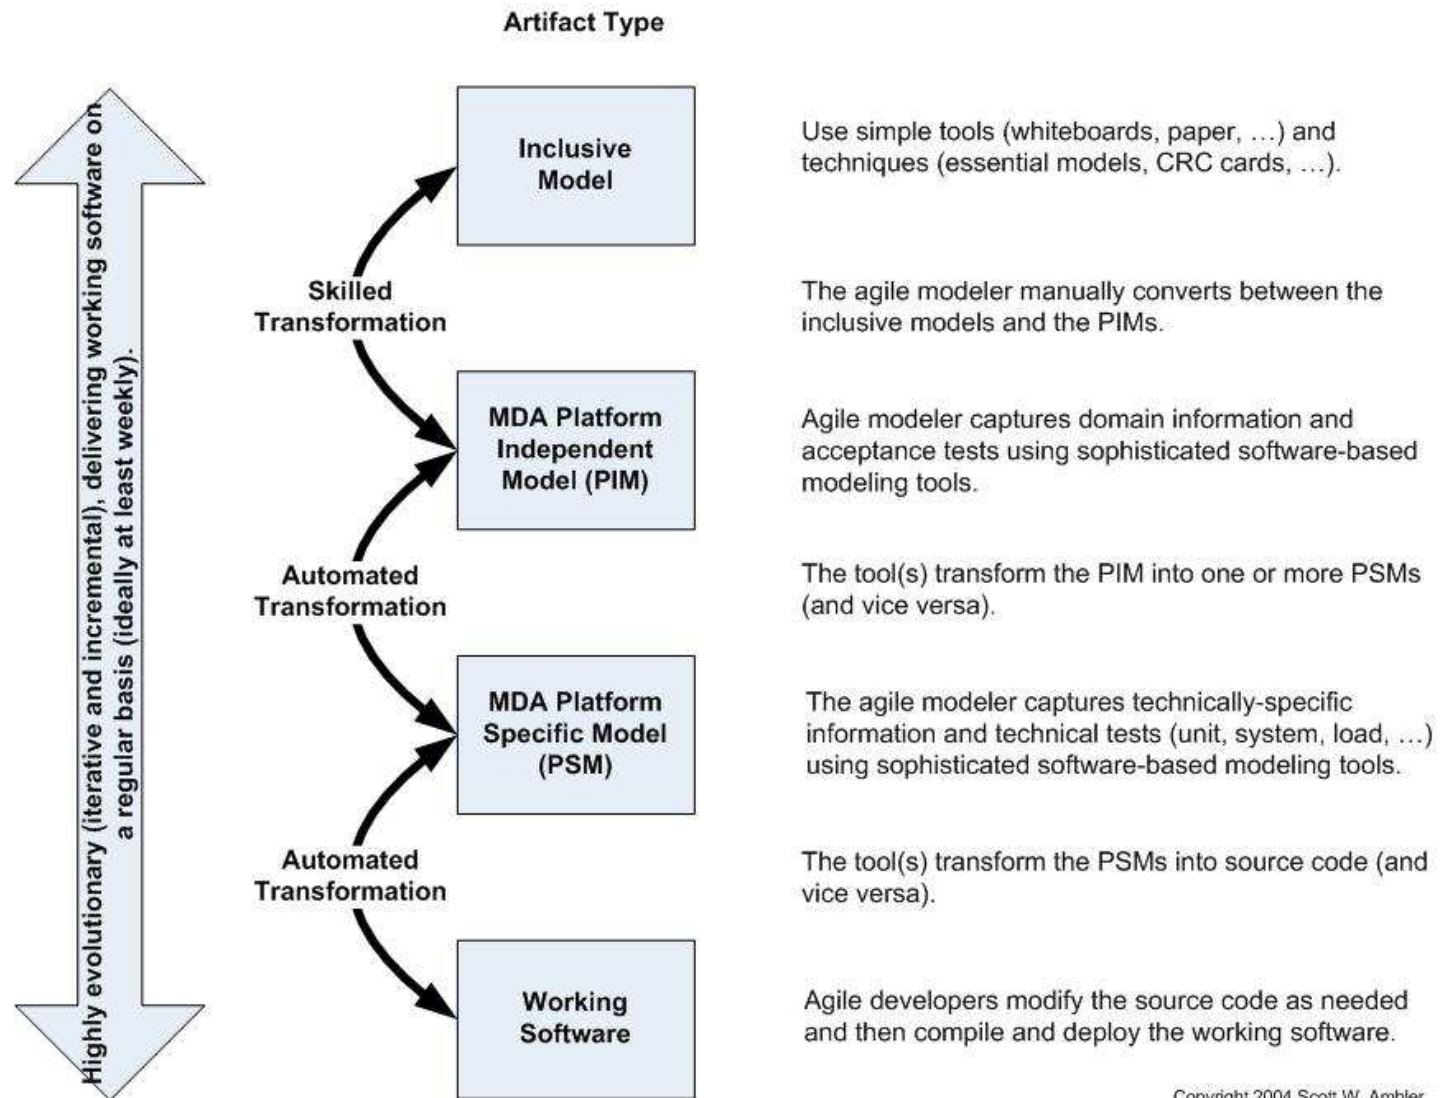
Artifact Type

Highly evolutionary (iterative and incremental), delivering working software on a regular basis (ideally at least weekly).

Inclusive Model

Use simple tools (whiteboards, paper, ...) and techniques (essential models, CRC cards, ...).

Skilled Transformation

The agile modeler manually converts between the inclusive models and the PIMs.

MDA Platform Independent Model (PIM)

Agile modeler captures domain information and acceptance tests using sophisticated software-based modeling tools.

Automated Transformation

The tool(s) transform the PIM into one or more PSMs (and vice versa).

MDA Platform Specific Model (PSM)

The agile modeler captures technically-specific information and technical tests (unit, system, load, ...) using sophisticated software-based modeling tools.

Automated Transformation

The tool(s) transform the PSMs into source code (and vice versa).

Working Software

Agile developers modify the source code as needed and then compile and deploy the working software.

Copyright 2004 Scott W. Ambler